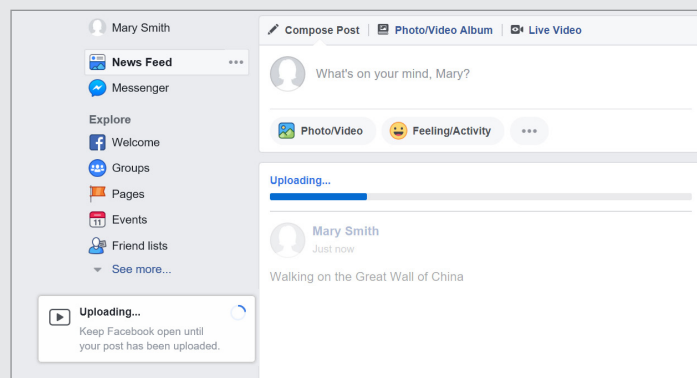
Mary Smith

News Feed •••

Messenger

Explore

Welcome

Groups

Pages

11 Events

Friend lists

See more...

Uploading...

Keep Facebook open until your post has been uploaded.

Compose Post | Photo/Video Album | Live Video

What's on your mind, Mary?

Photo/Video

Feeling/Activity

•••

Uploading...

Mary Smith

Just now

Walking on the Great Wall of China